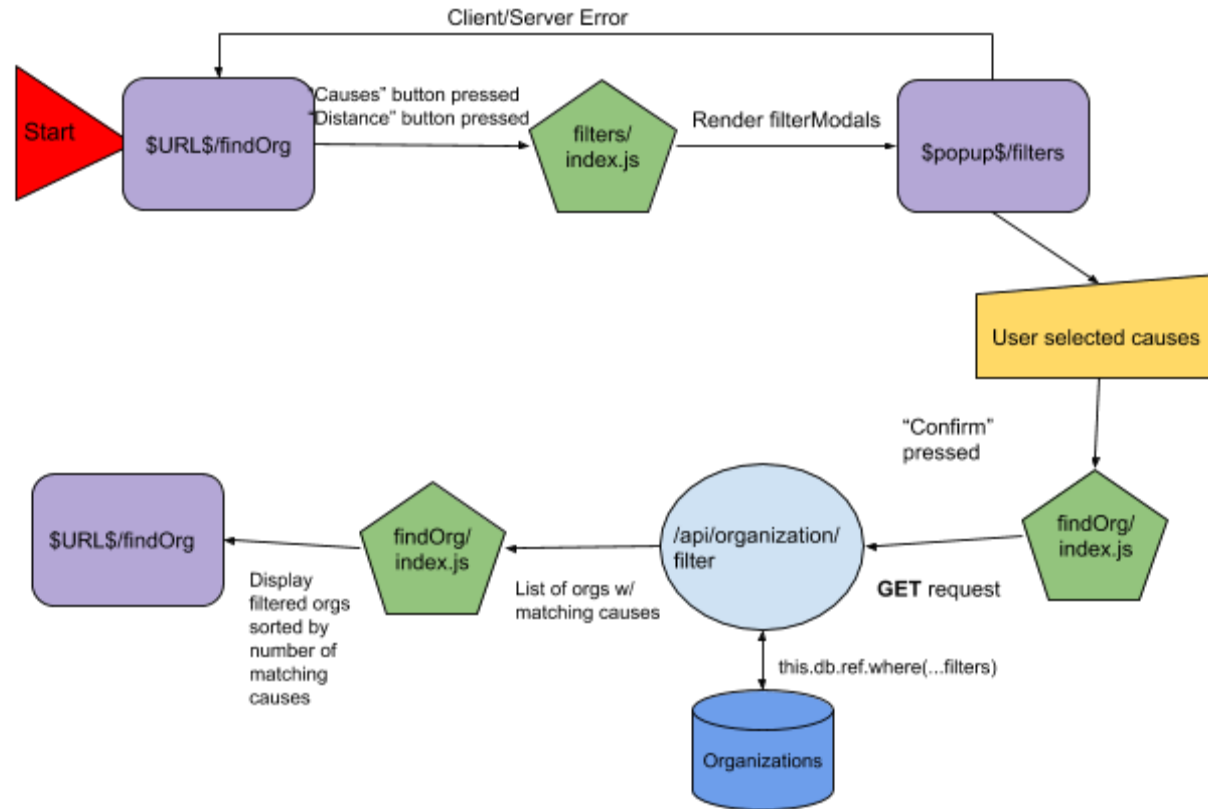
Client/Server Error

Start

$URL$/findOrg

"Causes" button pressed
"Distance" button pressed

filters/
index.js

Render filterModals

$popup$/filters

User selected causes

"Confirm"
pressed

findOrg/
index.js

GET request

/api/organization/
filter

this.db.ref.where(...filters)

Organizations

List of orgs w/
matching causes

findOrg/
index.js

Display
filtered orgs
sorted by
number of
matching
causes

$URL$/findOrg